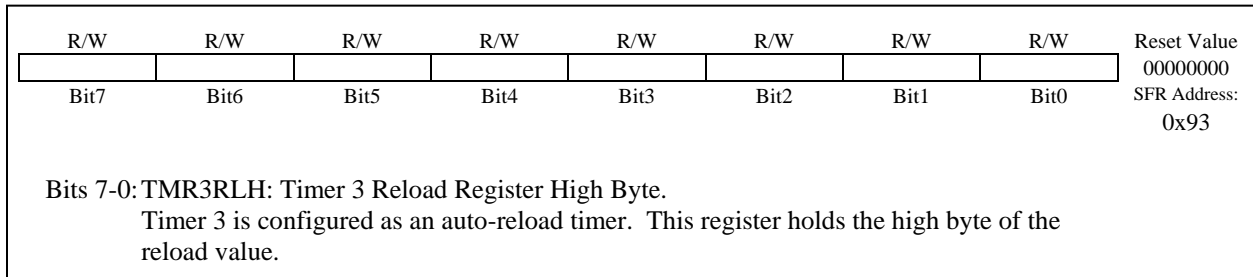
| R/W | R/W | R/W | R/W | R/W | R/W | R/W | R/W | Reset Value |
|---|---|---|---|---|---|---|---|---|
| | | | | | | | | 00000000 |
| Bit7 | Bit6 | Bit5 | Bit4 | Bit3 | Bit2 | Bit1 | Bit0 | SFR Address: |
| | | | | | | | | 0x93 |

Bits 7-0: TMR3RLH: Timer 3 Reload Register High Byte.
Timer 3 is configured as an auto-reload timer. This register holds the high byte of the reload value.